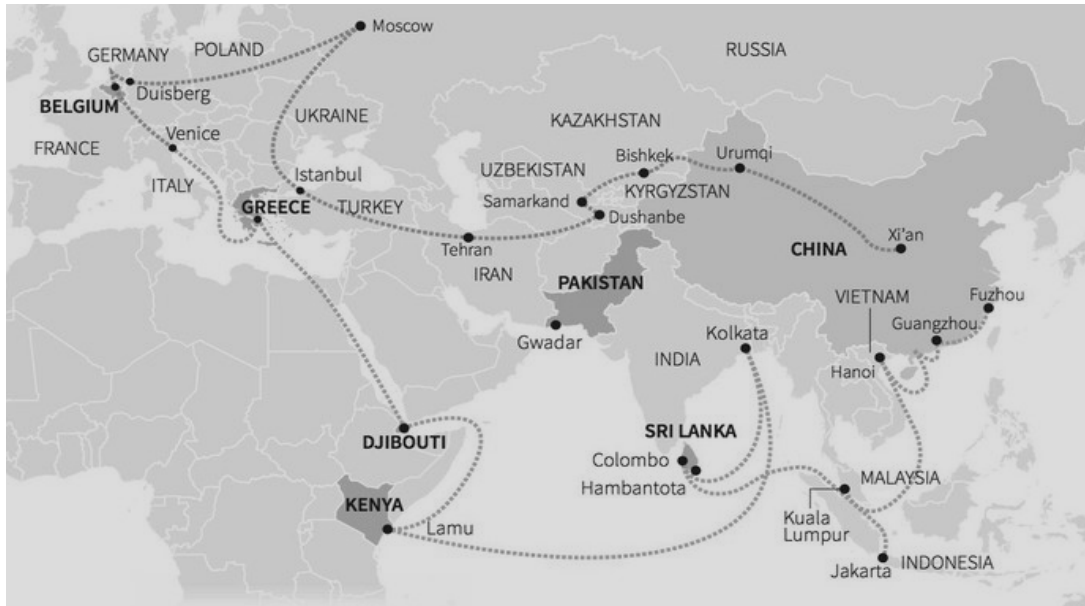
Moscow
GERMANY
POLAND
RUSSIA
Duisberg
BELGIUM
UKRAINE
KAZAKHSTAN
Venice
FRANCE
UZBEKISTAN
Bishkek
Urumqi
ITALY
Istanbul
KYRGYZSTAN
Samarkand
GREECE
TURKEY
Dushanbe
Tehran
Xi'an
CHINA
IRAN
PAKISTAN
VIETNAM
Fuzhou
Gwadar
Kolkata
Guangzhou
INDIA
Hanoi
DJIBOUTI
SRI LANKA
Colombo
Hambantota
MALAYSIA
KENYA
Lamu
Kuala Lumpur
Jakarta
INDONESIA